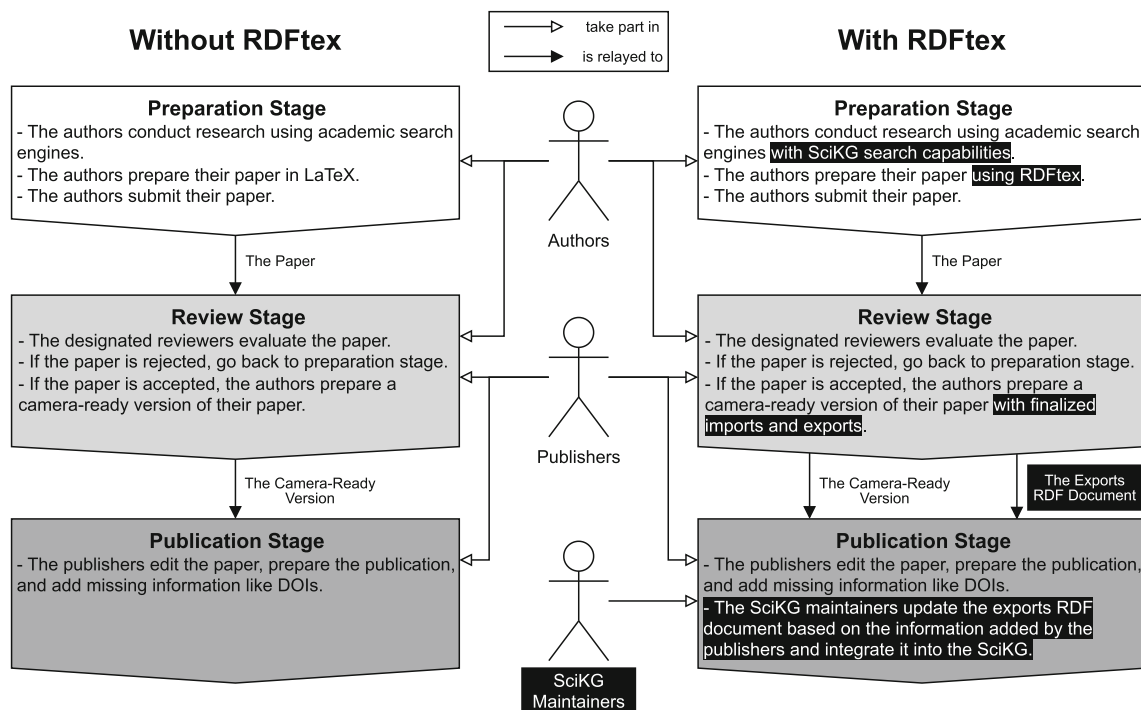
take part in
is relayed to

Without RDFtex

With RDFtex

Preparation Stage
- The authors conduct research using academic search engines.
- The authors prepare their paper in LaTeX.
- The authors submit their paper.

Authors

Preparation Stage
- The authors conduct research using academic search engines with SciKG search capabilities.
- The authors prepare their paper using RDFtex.
- The authors submit their paper.

The Paper

The Paper

Review Stage
- The designated reviewers evaluate the paper.
- If the paper is rejected, go back to preparation stage.
- If the paper is accepted, the authors prepare a camera-ready version of their paper.

Publishers

Review Stage
- The designated reviewers evaluate the paper.
- If the paper is rejected, go back to preparation stage.
- If the paper is accepted, the authors prepare a camera-ready version of their paper with finalized imports and exports.

The Camera-Ready Version

The Camera-Ready Version

The Exports RDF Document

Publication Stage
- The publishers edit the paper, prepare the publication, and add missing information like DOIs.

Publication Stage
- The publishers edit the paper, prepare the publication, and add missing information like DOIs.
- The SciKG maintainers update the exports RDF document based on the information added by the publishers and integrate it into the SciKG.

SciKG Maintainers